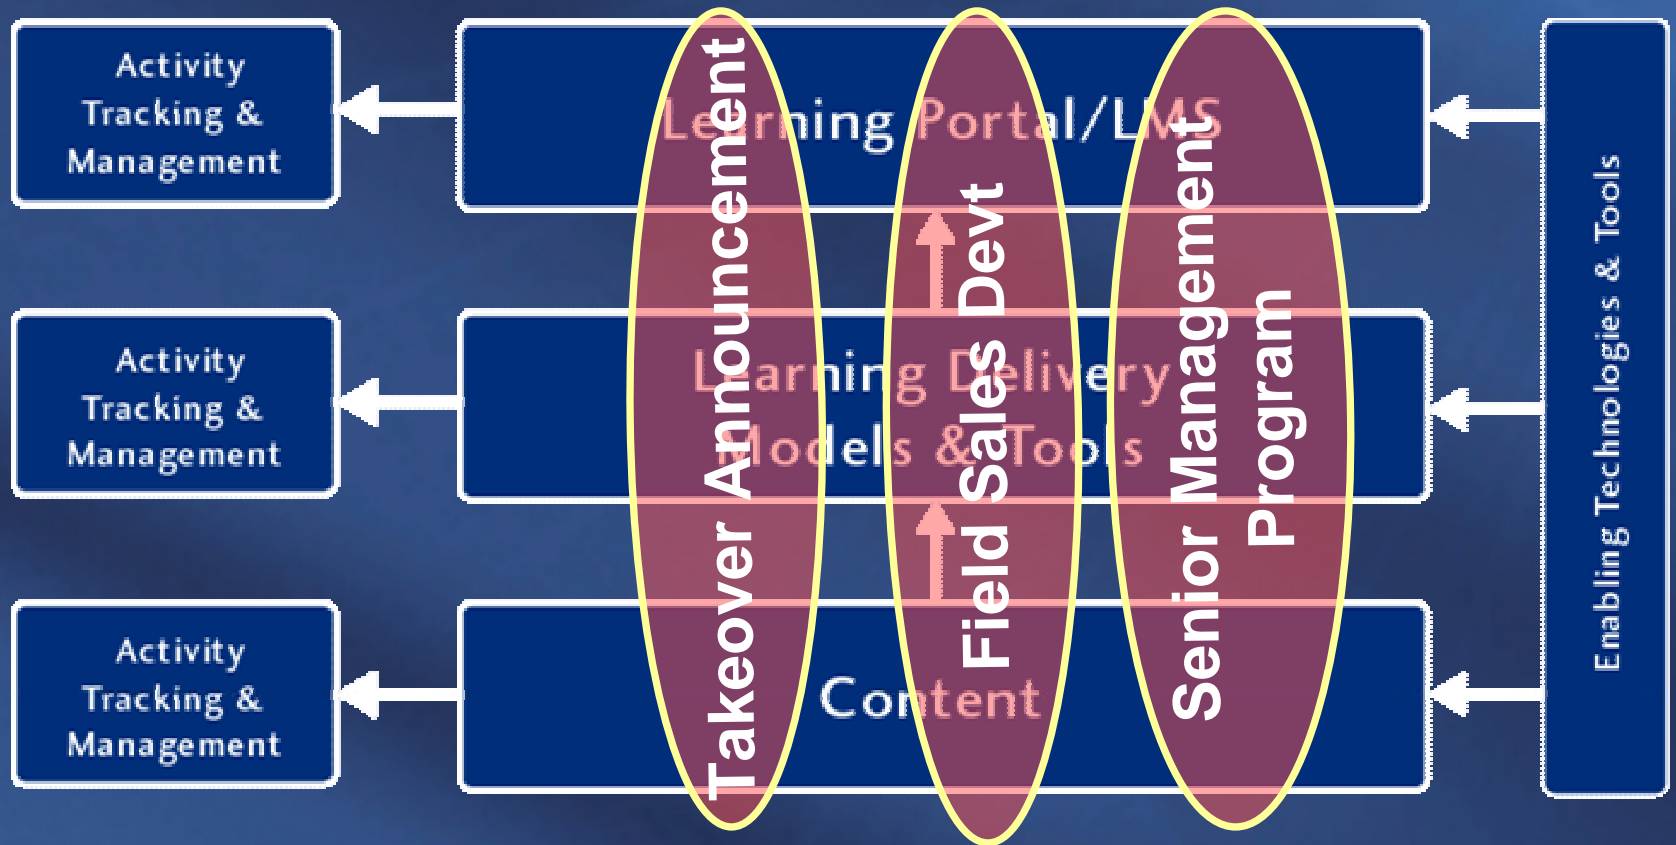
Activity Tracking & Management

Learning Portal/LMS

Takeover Announcement

Field Sales Devt

Senior Management Program

Enabling Technologies & Tools

Activity Tracking & Management

Learning Delivery Models & Tools

Activity Tracking & Management

Content